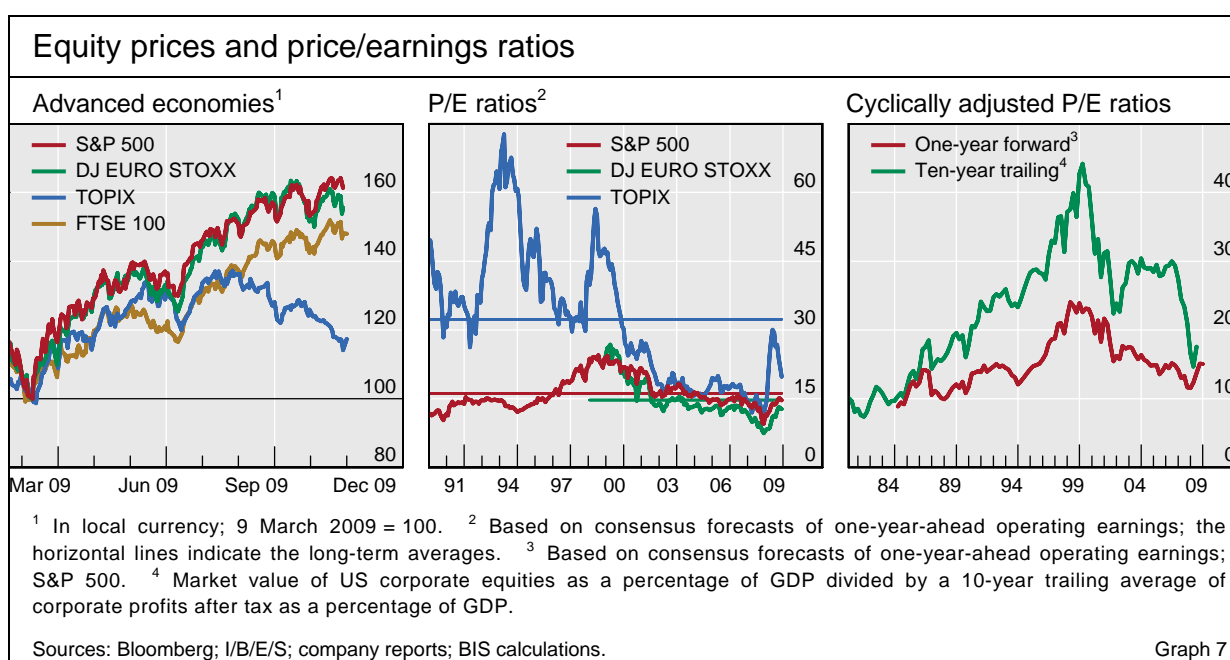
Equity prices and price/earnings ratios

Advanced economies$^1$

S&P 500
DJ EURO STOXX
TOPIX
FTSE 100

160
140
120
100
80

Mar 09 Jun 09 Sep 09 Dec 09

P/E ratios$^2$

S&P 500
DJ EURO STOXX
TOPIX

60
45
30
15
0

91 94 97 00 03 06 09

Cyclically adjusted P/E ratios

One-year forward$^3$
Ten-year trailing$^4$

40
30
20
10
0

84 89 94 99 04 09

$^1$ In local currency; 9 March 2009 = 100. $^2$ Based on consensus forecasts of one-year-ahead operating earnings; the horizontal lines indicate the long-term averages. $^3$ Based on consensus forecasts of one-year-ahead operating earnings; S&P 500. $^4$ Market value of US corporate equities as a percentage of GDP divided by a 10-year trailing average of corporate profits after tax as a percentage of GDP.

Sources: Bloomberg; I/B/E/S; company reports; BIS calculations. Graph 7